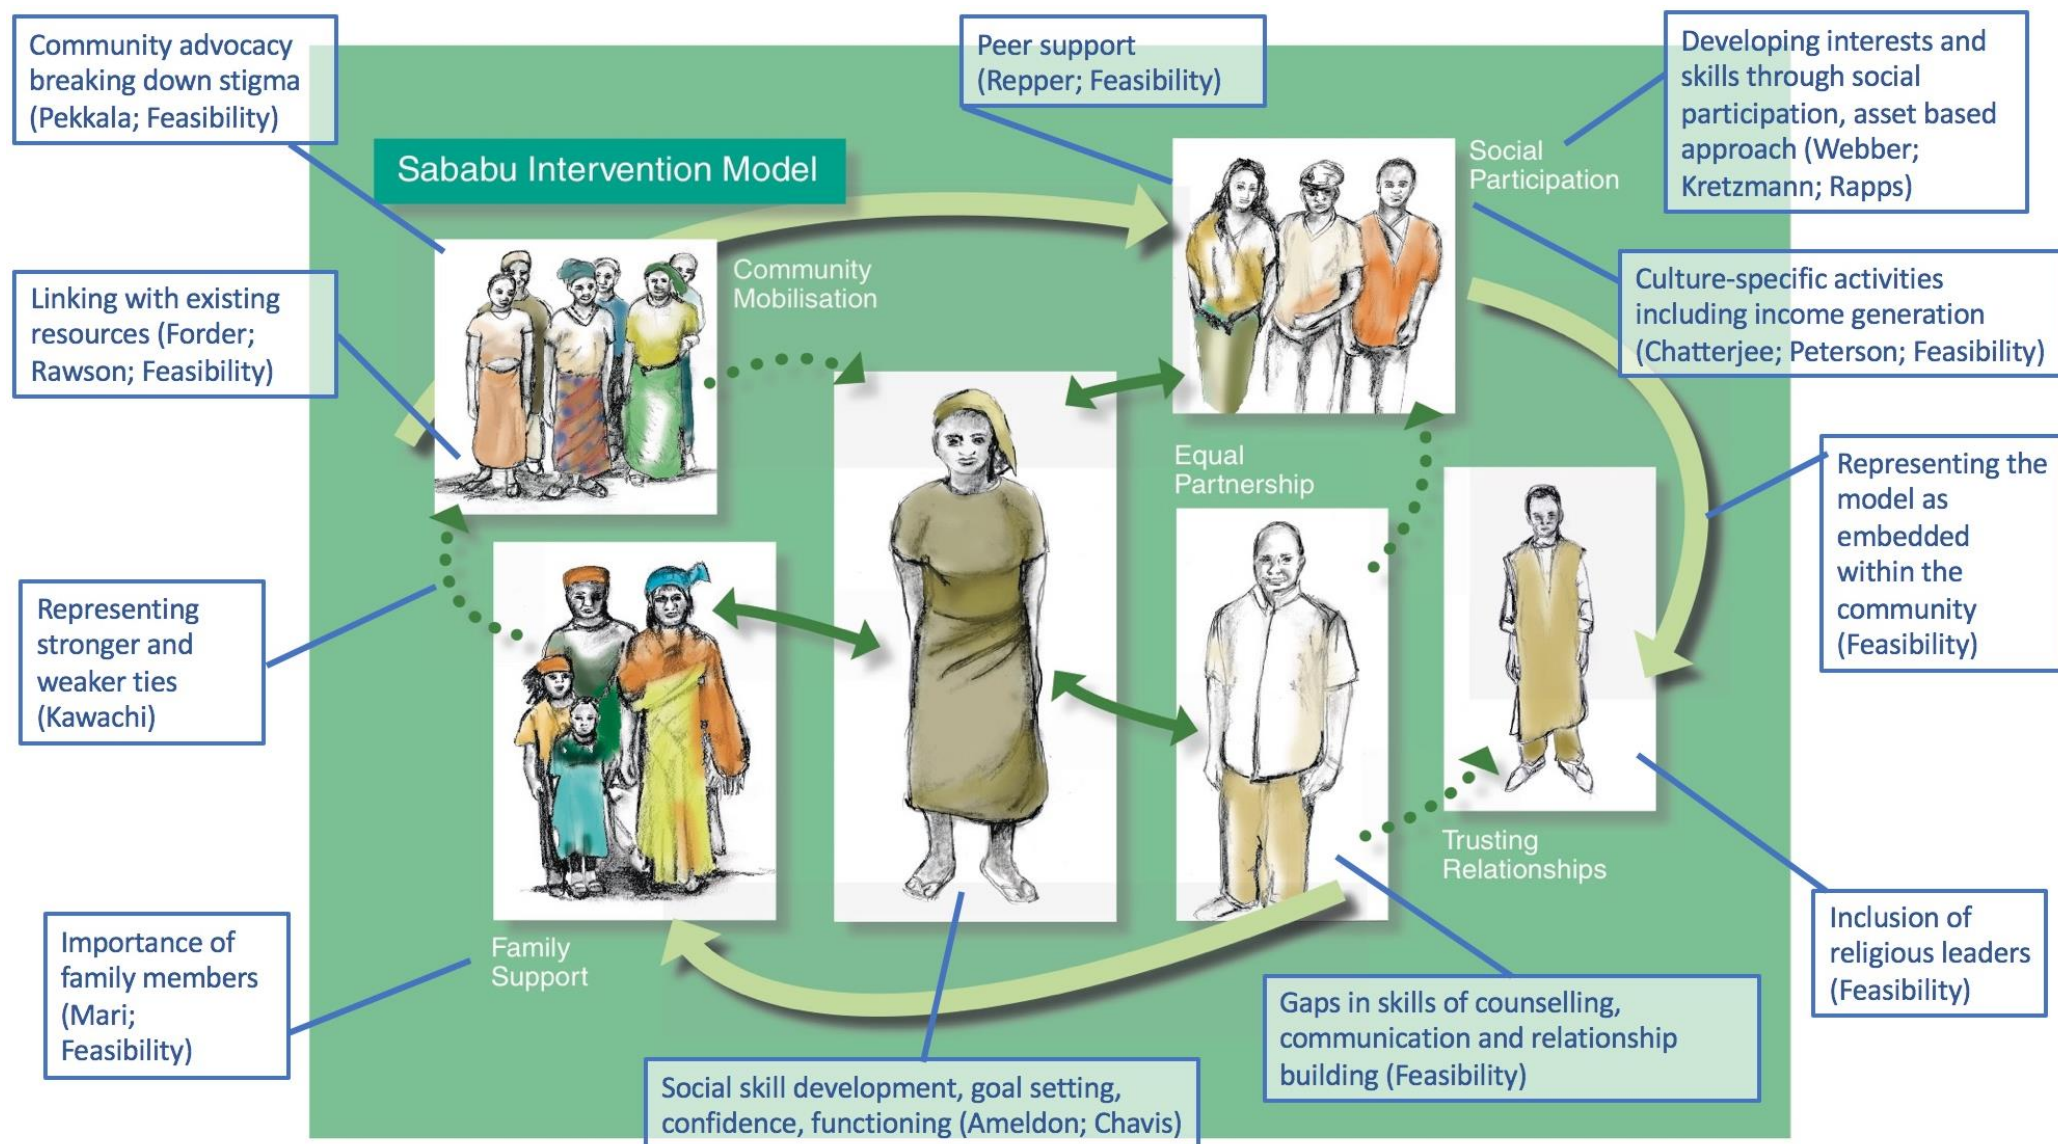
Community advocacy breaking down stigma (Pekkala; Feasibility)

Peer support (Repper; Feasibility)

Developing interests and skills through social participation, asset based approach (Webber; Kretzmann; Rapps)

Sababu Intervention Model

Social Participation

Community Mobilisation

Linking with existing resources (Forder; Rawson; Feasibility)

Culture-specific activities including income generation (Chatterjee; Peterson; Feasibility)

Equal Partnership

Representing the model as embedded within the community (Feasibility)

Representing stronger and weaker ties (Kawachi)

Trusting Relationships

Inclusion of religious leaders (Feasibility)

Importance of family members (Mari; Feasibility)

Family Support

Gaps in skills of counselling, communication and relationship building (Feasibility)

Social skill development, goal setting, confidence, functioning (Ameldon; Chavis)